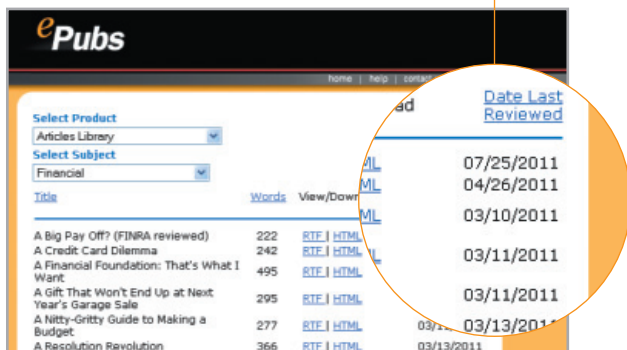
ePubs

home | help | contac

Select Product

Articles Library

Select Subject

Financial

Title

Words

View/Down

ad

Date Last Reviewed

A Big Pay Off? (FINRA reviewed) 222 RTF | HTML 07/25/2011

A Credit Card Dilemma 242 RTF | HTML 04/26/2011

A Financial Foundation: That's What I Want 495 RTF | HTML 03/10/2011

A Gift That Won't End Up at Next Year's Garage Sale 295 RTF | HTML 03/11/2011

A Nitty-Gritty Guide to Making a Budget 277 RTF | HTML 03/11/2011

A Resolution Revolution 366 RTF | HTML 03/13/2011